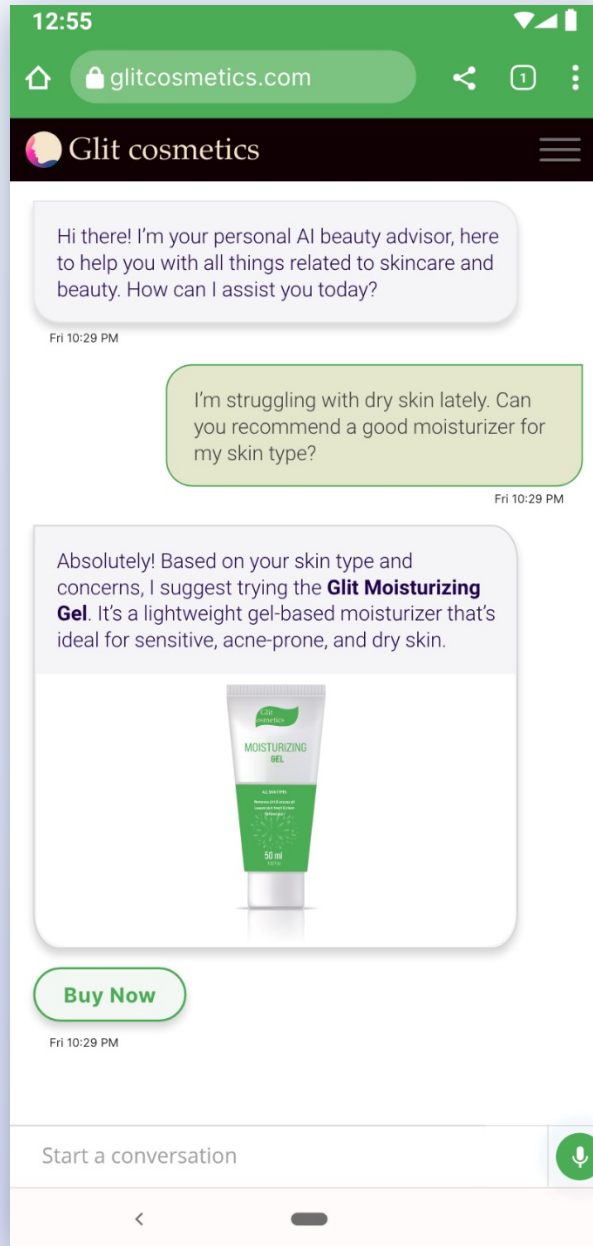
12:55

glitcosmetics.com

1

Glit cosmetics

Hi there! I'm your personal AI beauty advisor, here to help you with all things related to skincare and beauty. How can I assist you today?

Fri 10:29 PM

I'm struggling with dry skin lately. Can you recommend a good moisturizer for my skin type?

Fri 10:29 PM

Absolutely! Based on your skin type and concerns, I suggest trying the **Glit Moisturizing Gel**. It's a lightweight gel-based moisturizer that's ideal for sensitive, acne-prone, and dry skin.

Glit cosmetics

MOISTURIZING GEL

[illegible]

50 ml

Buy Now

Fri 10:29 PM

Start a conversation